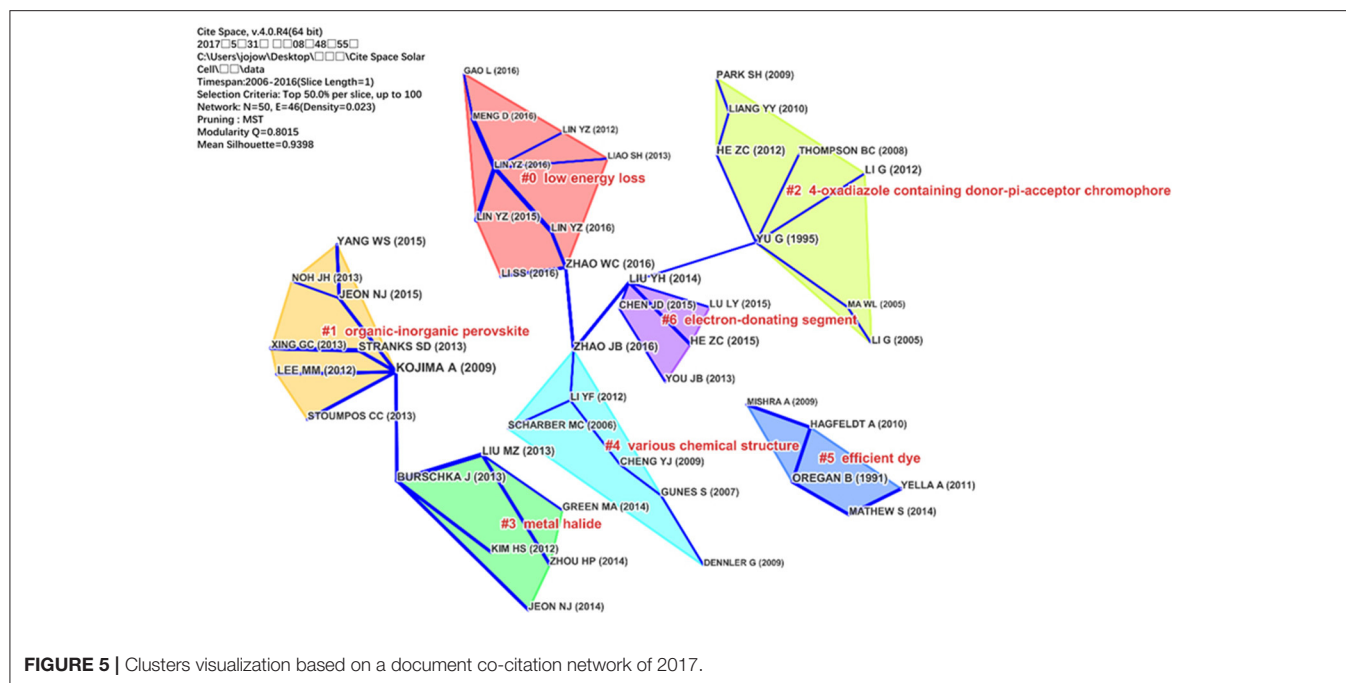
Cite Space, v.4.0.R4(64 bit)
2017□5□31□ □□08□48□55□
C:\Users\jojow\Desktop\□□□\Cite Space Solar Cell\□□\data
Timespan:2006-2016(Slice Length=1)
Selection Criteria: Top 50.0% per slice, up to 100
Network: N=50, E=46(Density=0.023)
Pruning : MST
Modularity Q=0.8015
Mean Silhouette=0.9398

GAO L (2016)
MENG D (2016)
LIN YZ (2012)
LIAO SH (2013)
LIN YZ (2016)
#0 low energy loss
LIN YZ (2015)
LIN YZ (2016)
LI SS (2016)
ZHAO WC (2016)

PARK SH (2009)
LIANG YY (2010)
HE ZC (2012)
THOMPSON BC (2008)
LI G (2012)
#2 4-oxadiazole containing donor-pi-acceptor chromophore
YU G (1995)
MA WL (2005)
LI G (2005)

YANG WS (2015)
NOH JH (2013)
JEON NJ (2015)
#1 organic-inorganic perovskite
XING GC (2013)
STRANKS SD (2013)
LEE MM (2012)
KOJIMA A (2009)
STOUMPOS CC (2013)

LIU YH (2014)
CHEN JD (2015)
LU LY (2015)
#6 electron-donating segment
HE ZC (2015)
ZHAO JB (2016)
YOU JB (2013)

LI YF (2012)
SCHARBER MC (2006)
#4 various chemical structure
CHENG YJ (2009)
GUNES S (2007)
DENNLER G (2009)

MISHRA A (2009)
HAGFELDT A (2010)
#5 efficient dye
OREGAN B (1991)
YELLA A (2011)
MATHEW S (2014)

LIU MZ (2013)
BURSCHKA J (2013)
GREEN MA (2014)
#3 metal halide
KIM HS (2012)
ZHOU HP (2014)
JEON NJ (2014)

FIGURE 5 | Clusters visualization based on a document co-citation network of 2017.